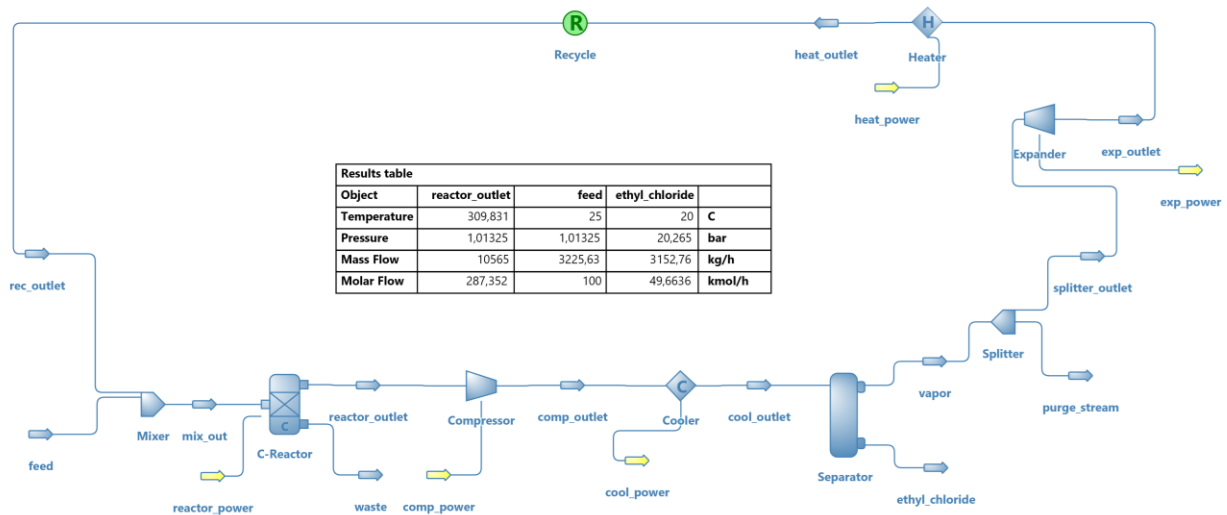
R

Recycle

heat_outlet

H

Heater

heat_power

Expander

exp_outlet

exp_power

Results table

| Object | reactor_outlet | feed | ethyl_chloride | |
|---|---|---|---|---|
| Temperature | 309,831 | 25 | 20 | C |
| Pressure | 1,01325 | 1,01325 | 20,265 | bar |
| Mass Flow | 10565 | 3225,63 | 3152,76 | kg/h |
| Molar Flow | 287,352 | 100 | 49,6636 | kmol/h |

rec_outlet

splitter_outlet

Splitter

purge_stream

vapor

feed

Mixer

mix_out

C

C-Reactor

reactor_outlet

Compressor

comp_outlet

C

Cooler

cool_outlet

Separator

ethyl_chloride

reactor_power

waste

comp_power

cool_power